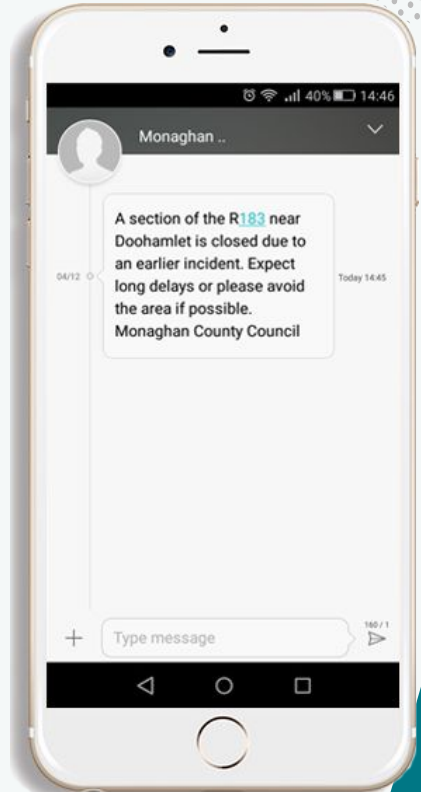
40% 14:46

Monaghan ..

04/12

A section of the R183 near Doohamlet is closed due to an earlier incident. Expect long delays or please avoid the area if possible. Monaghan County Council

Today 14:45

160 / 1

+ Type message